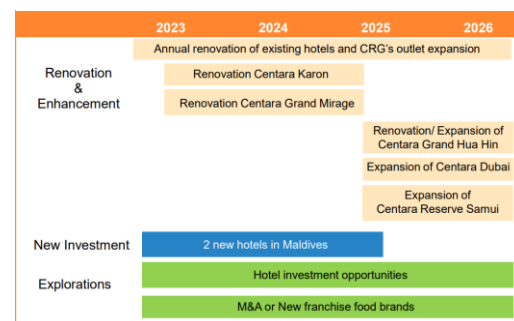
| | 2023 | 2024 | 2025 | 2026 |
|---|---|---|---|---|
| | Annual renovation of existing hotels and CRG's outlet expansion | | | |
| Renovation & Enhancement | Renovation Centara Karon | | | |
| | Renovation Centara Grand Mirage | | | |
| | | | Renovation/ Expansion of Centara Grand Hua Hin | |
| | | | Expansion of Centara Dubai | |
| | | | Expansion of Centara Reserve Samui | |
| New Investment | 2 new hotels in Maldives | | | |
| Explorations | Hotel investment opportunities | | | |
| | M&A or New franchise food brands | | | |